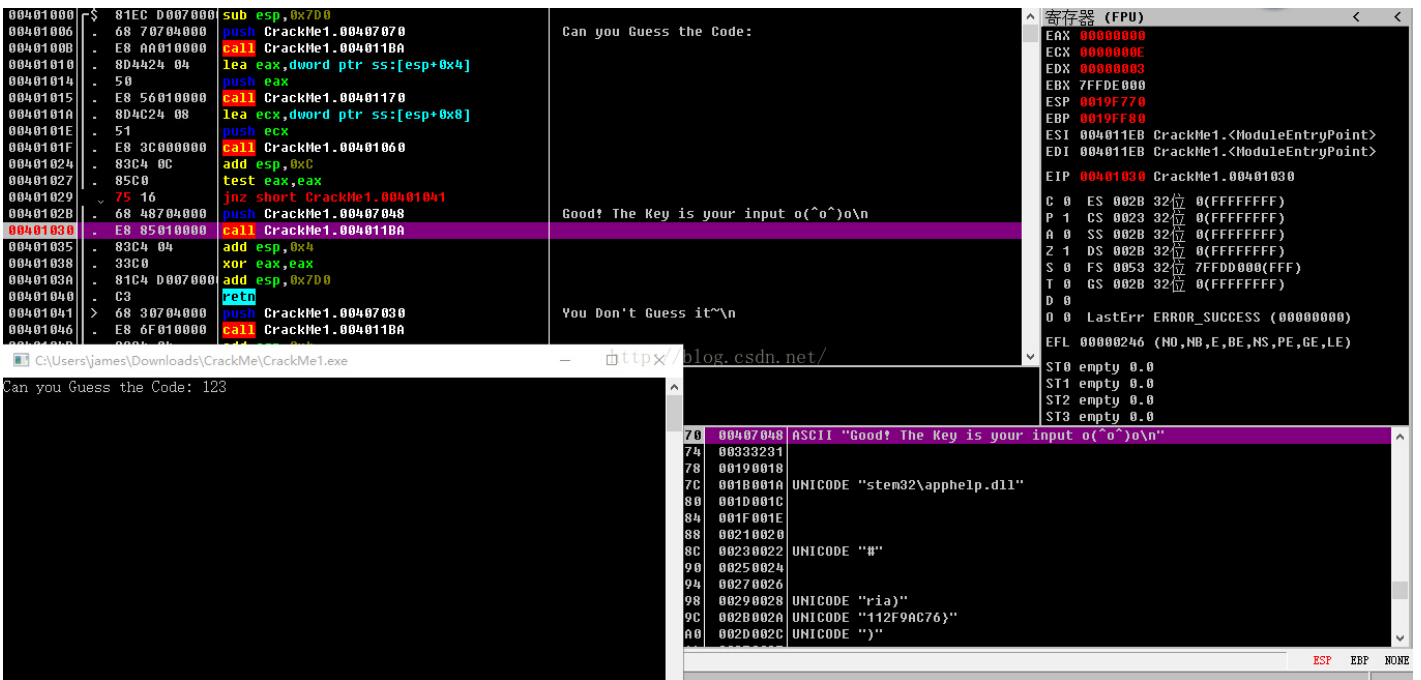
00401000 $ 81EC D0070000 sub esp,0x7D0
00401006 . 68 70704000 push CrackMe1.00407070
0040100B . E8 AA010000 call CrackMe1.004011BA
00401010 . 8D4424 04 lea eax,dword ptr ss:[esp+0x4]
00401014 . 50 push eax
00401015 . E8 56010000 call CrackMe1.00401170
0040101A . 8D4C24 08 lea ecx,dword ptr ss:[esp+0x8]
0040101E . 51 push ecx
0040101F . E8 3C000000 call CrackMe1.00401060
00401024 . 83C4 0C add esp,0xC
00401027 . 85C0 test eax,eax
00401029 75 16 jnz short CrackMe1.00401041
0040102B . 68 48704000 push CrackMe1.00407048
00401030 . E8 85010000 call CrackMe1.004011BA
00401035 . 83C4 04 add esp,0x4
00401038 . 33C0 xor eax,eax
0040103A . 81C4 D0070000 add esp,0x7D0
00401040 . C3 retn
00401041 > 68 30704000 push CrackMe1.00407030
00401046 . E8 6F010000 call CrackMe1.004011BA

Can you Guess the Code:

Good! The Key is your input o(^o^)o\n

You Don't Guess it~\n

寄存器 (FPU)
EAX 00000000
ECX 0000000E
EDX 00000003
EBX 7FFDE000
ESP 0019F770
EBP 0019FF80
ESI 004011EB CrackMe1.<ModuleEntryPoint>
EDI 004011EB CrackMe1.<ModuleEntryPoint>

EIP 00401030 CrackMe1.00401030

C 0 ES 002B 32位 0(FFFFFFFF)
P 1 CS 0023 32位 0(FFFFFFFF)
A 0 SS 002B 32位 0(FFFFFFFF)
Z 1 DS 002B 32位 0(FFFFFFFF)
S 0 FS 0053 32位 7FFDD000(FFF)
T 0 GS 002B 32位 0(FFFFFFFF)
D 0
O 0 LastErr ERROR_SUCCESS (00000000)

EFL 00000246 (NO,NB,E,BE,NS,PE,GE,LE)

ST0 empty 0.0
ST1 empty 0.0
ST2 empty 0.0
ST3 empty 0.0

C:\Users\james\Downloads\CrackMe\CrackMe1.exe
Can you Guess the Code: 123

http://blog.csdn.net/

70 00407048 ASCII "Good! The Key is your input o(^o^)o\n"
74 00333231
78 00190018
7C 001B001A UNICODE "stem32\apphelp.dll"
80 001D001C
84 001F001E
88 00210020
8C 00230022 UNICODE "#"
90 00250024
94 00270026
98 00290028 UNICODE "ria)"
9C 002B002A UNICODE "112F9AC76}"
A0 002D002C UNICODE ")"

ESP EBP NONE